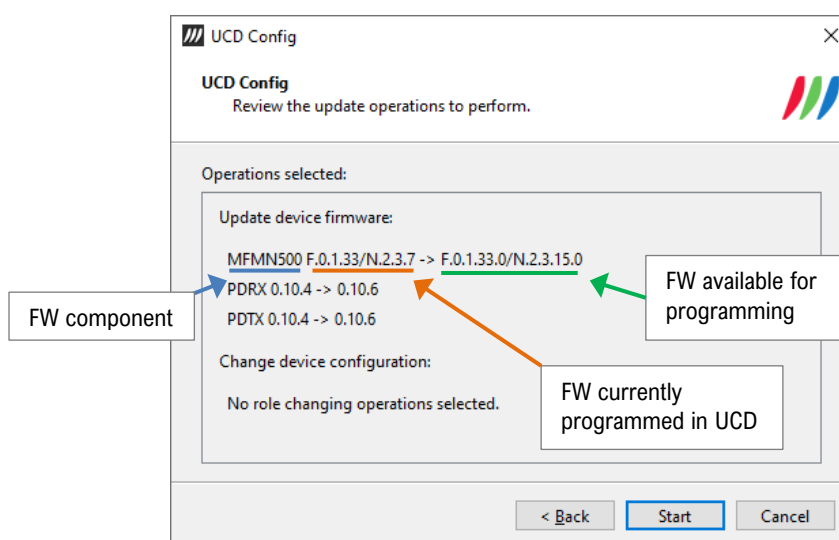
UCD Config

UCD Config
Review the update operations to perform.

Operations selected:

Update device firmware:

MFMN500 F.0.1.33/N.2.3.7 -> F.0.1.33.0/N.2.3.15.0
PDRX 0.10.4 -> 0.10.6
PDTX 0.10.4 -> 0.10.6

Change device configuration:

No role changing operations selected.

FW component

FW available for programming

FW currently programmed in UCD

< Back
Start
Cancel